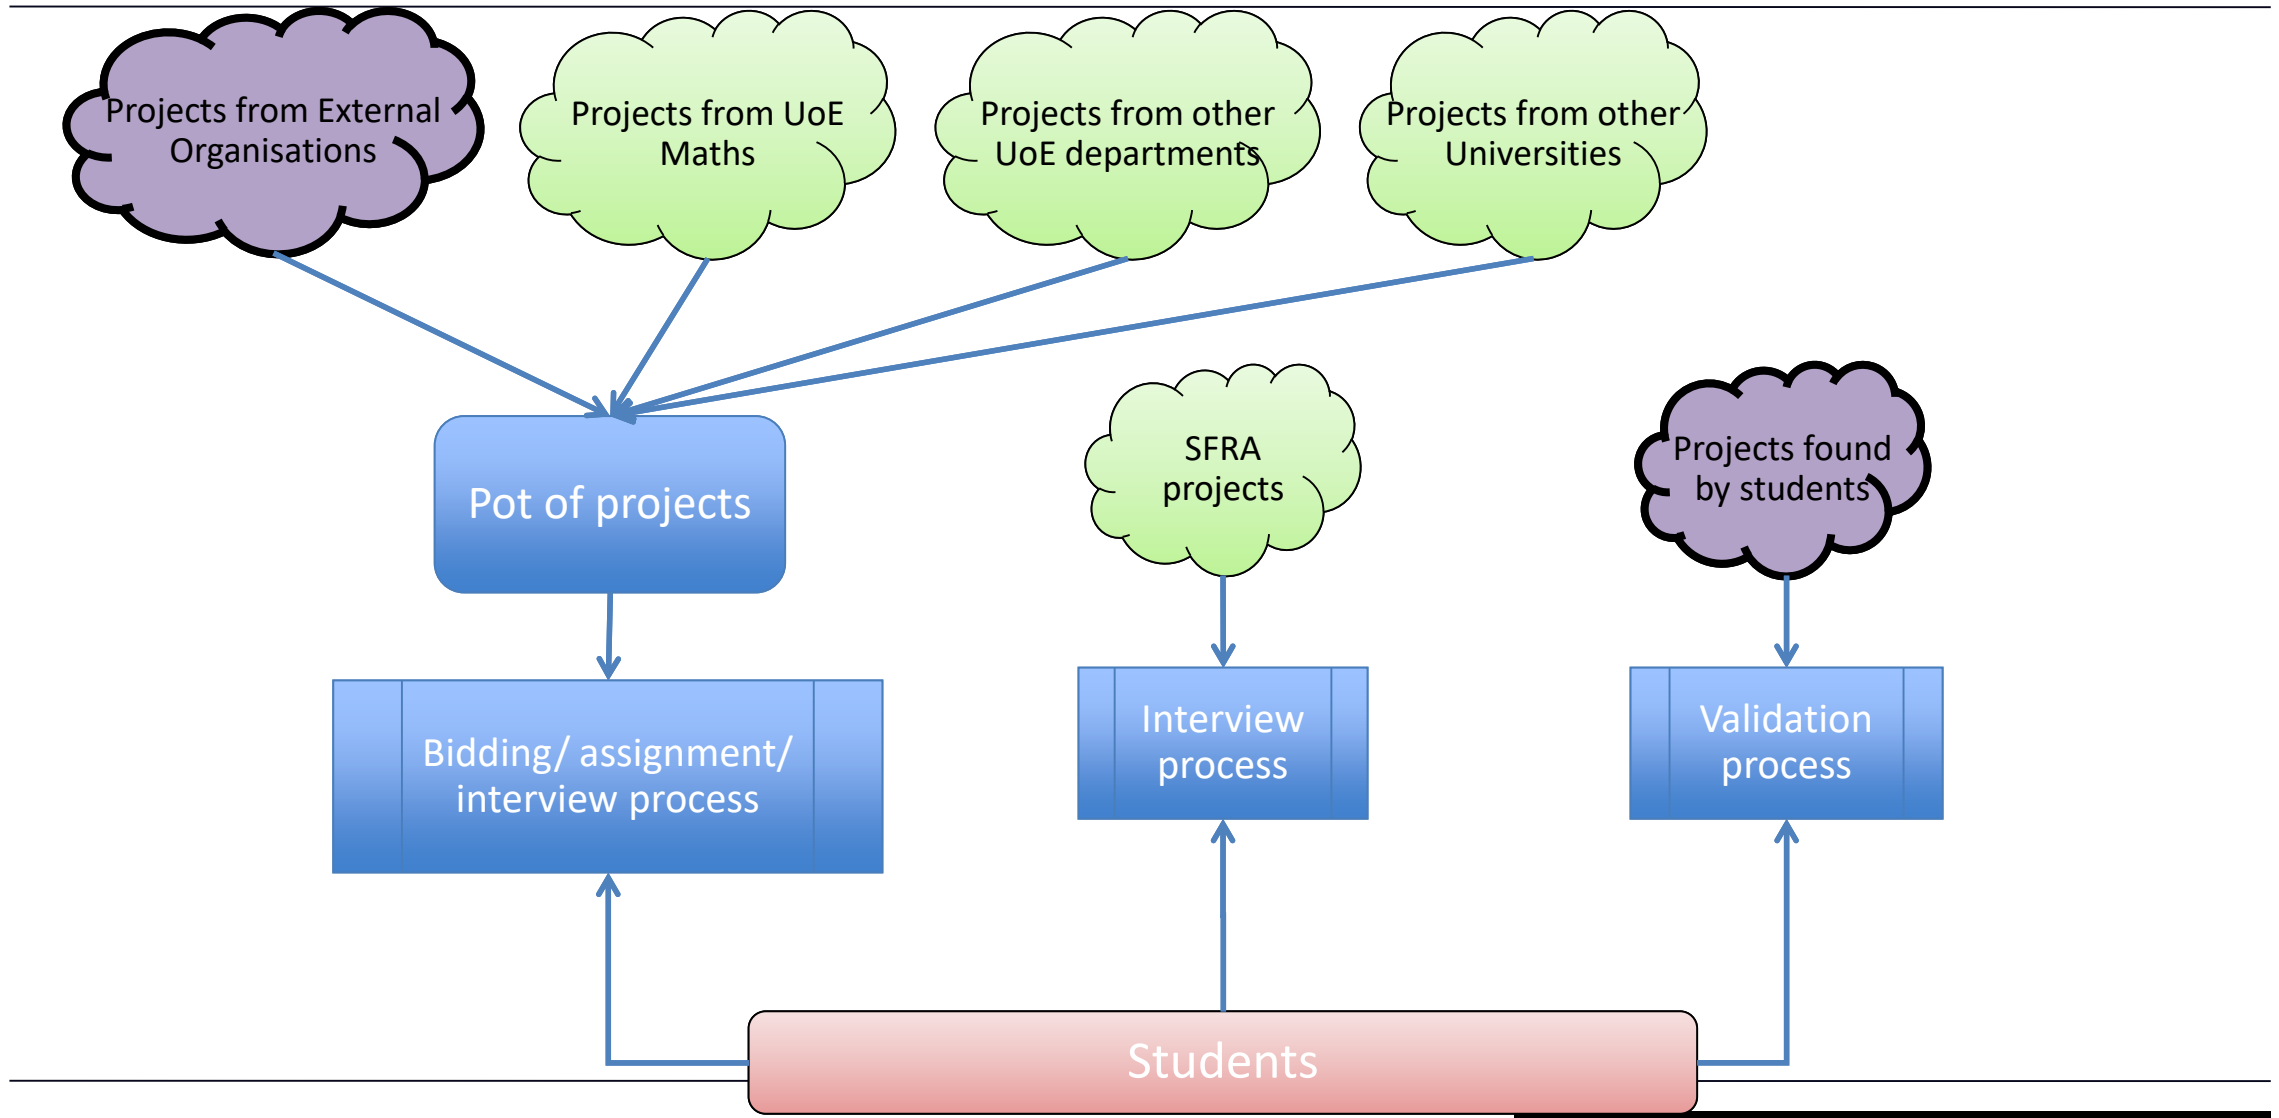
Projects from External Organisations

Projects from UoE Maths

Projects from other UoE departments

Projects from other Universities

Pot of projects

SFRA projects

Projects found by students

Bidding/ assignment/ interview process

Interview process

Validation process

Students